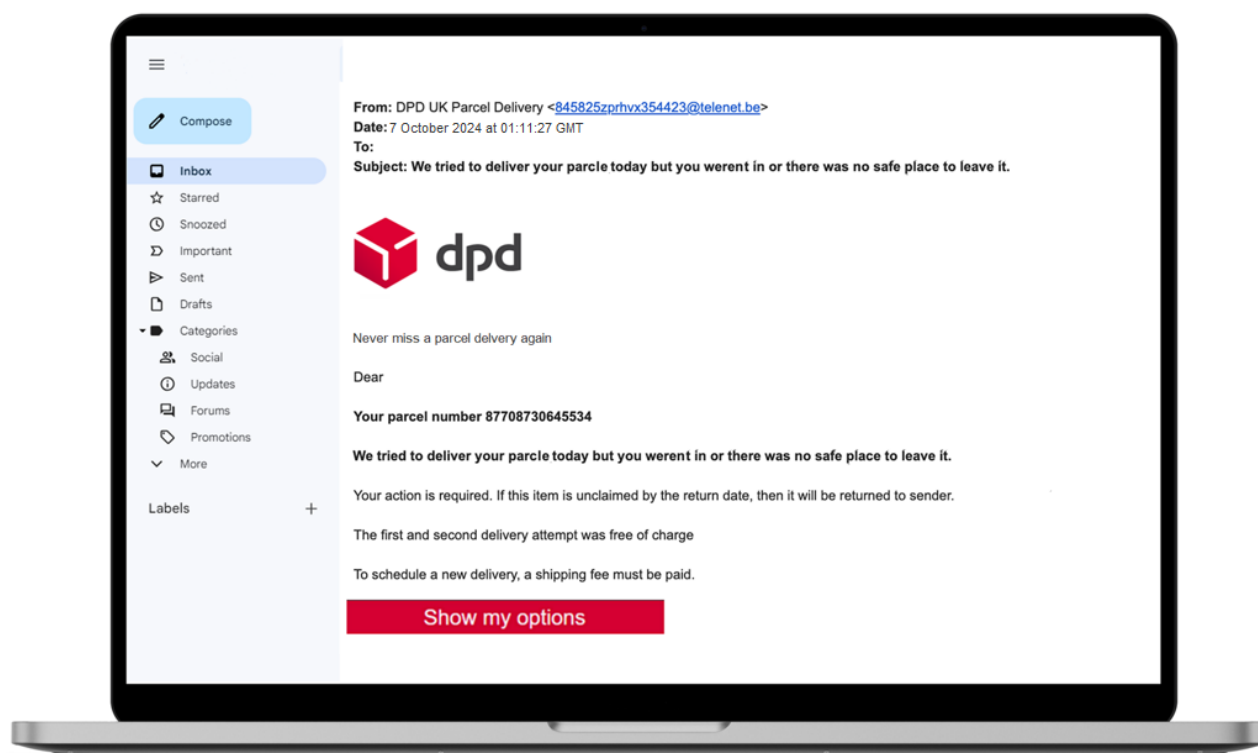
Compose

Inbox

Starred

Snoozed

Important

Sent

Drafts

Categories

Social

Updates

Forums

Promotions

More

Labels

+

From: DPD UK Parcel Delivery <845825zprhvx354423@telenet.be>
Date: 7 October 2024 at 01:11:27 GMT
To:
Subject: We tried to deliver your parcle today but you werent in or there was no safe place to leave it.

dpd

Never miss a parcel delivery again

Dear

Your parcel number 87708730645534

We tried to deliver your parcle today but you werent in or there was no safe place to leave it.

Your action is required. If this item is unclaimed by the return date, then it will be returned to sender.

The first and second delivery attempt was free of charge

To schedule a new delivery, a shipping fee must be paid.

Show my options